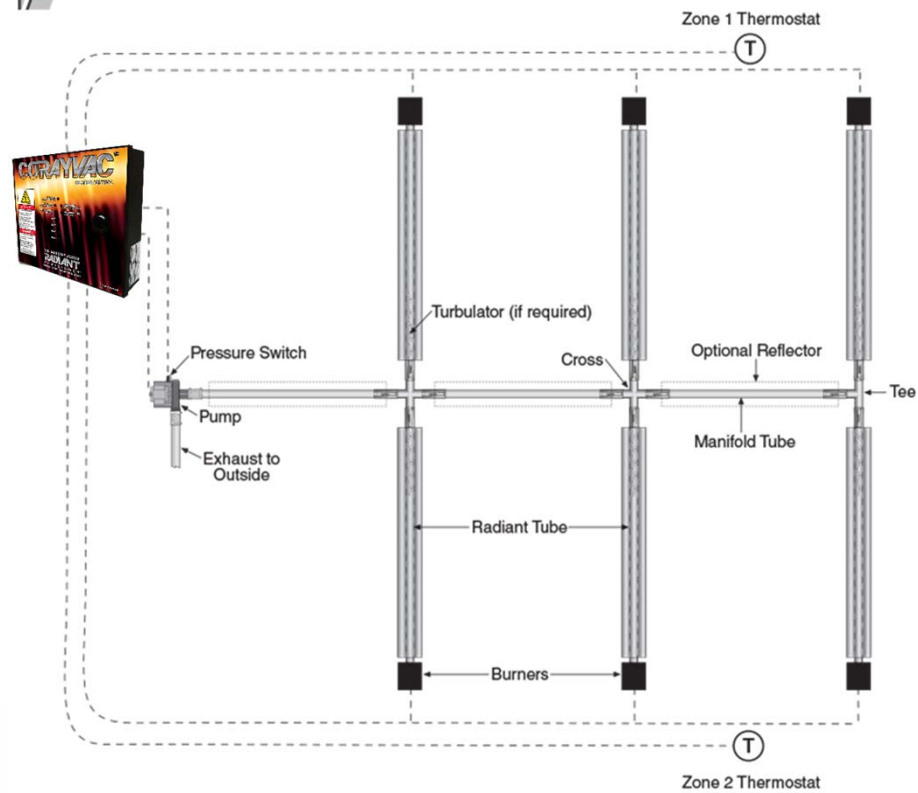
Zone 1 Thermostat

T

CORAYVAC

RADIANT

Turbulator (if required)

Pressure Switch

Cross

Optional Reflector

Tee

Pump

Manifold Tube

Exhaust to Outside

Radiant Tube

Burners

T

Zone 2 Thermostat